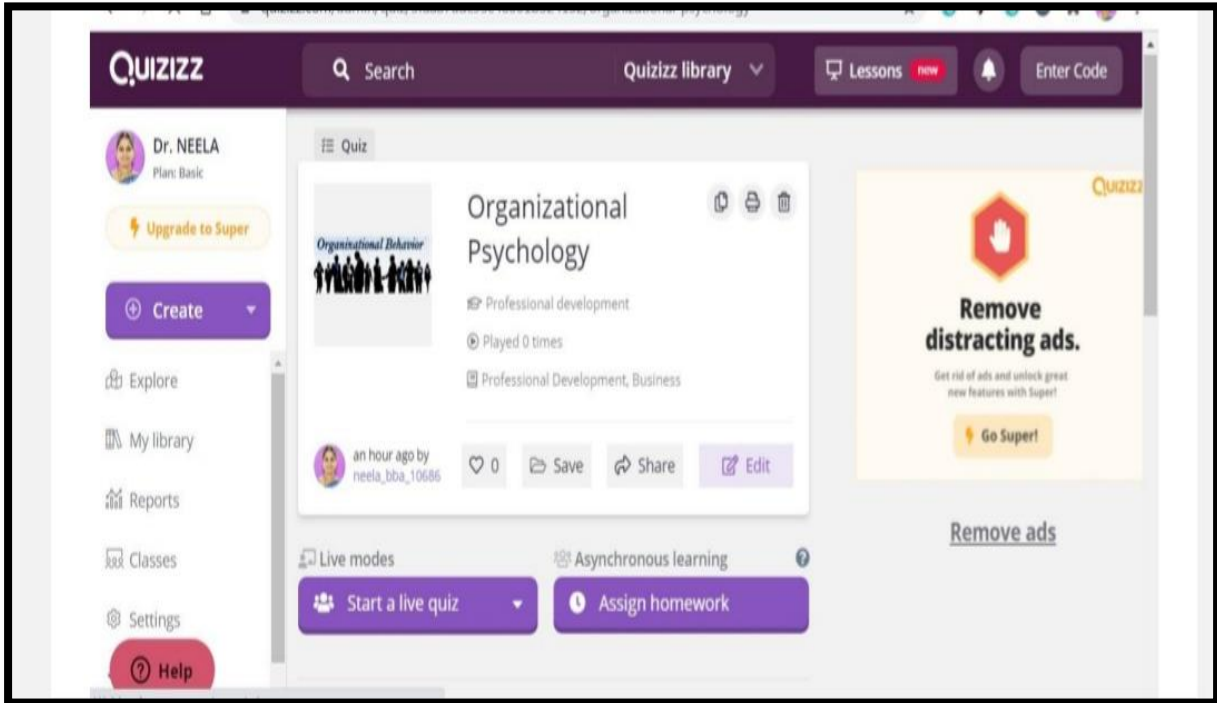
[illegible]

QUIZIZZ

Search

Quizizz library

Lessons new

Enter Code

Dr. NEELA
Plan: Basic

Upgrade to Super

Create

Explore

My library

Reports

Classes

Settings

Help

Quiz

Organizational Behavior

Organizational Psychology

Professional development

Played 0 times

Professional Development, Business

an hour ago by neela_bba_10686

0

Save

Share

Edit

Live modes

Asynchronous learning

Start a live quiz

Assign homework

QUIZIZZ

Remove distracting ads.

Get rid of ads and unlock great new features with Super!

Go Super!

Remove ads